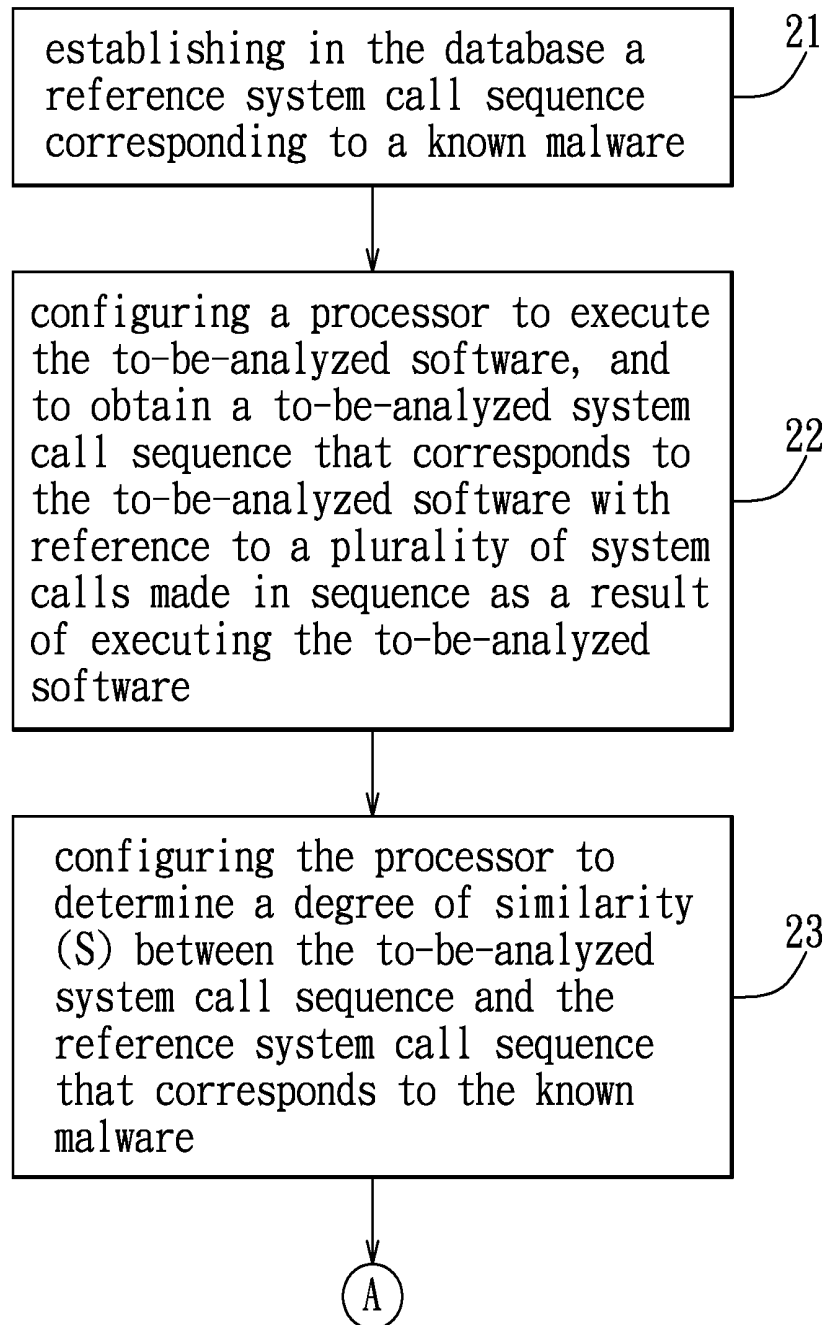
establishing in the database a reference system call sequence corresponding to a known malware

21

configuring a processor to execute the to-be-analyzed software, and to obtain a to-be-analyzed system call sequence that corresponds to the to-be-analyzed software with reference to a plurality of system calls made in sequence as a result of executing the to-be-analyzed software

22

configuring the processor to determine a degree of similarity (S) between the to-be-analyzed system call sequence and the reference system call sequence that corresponds to the known malware

23

A